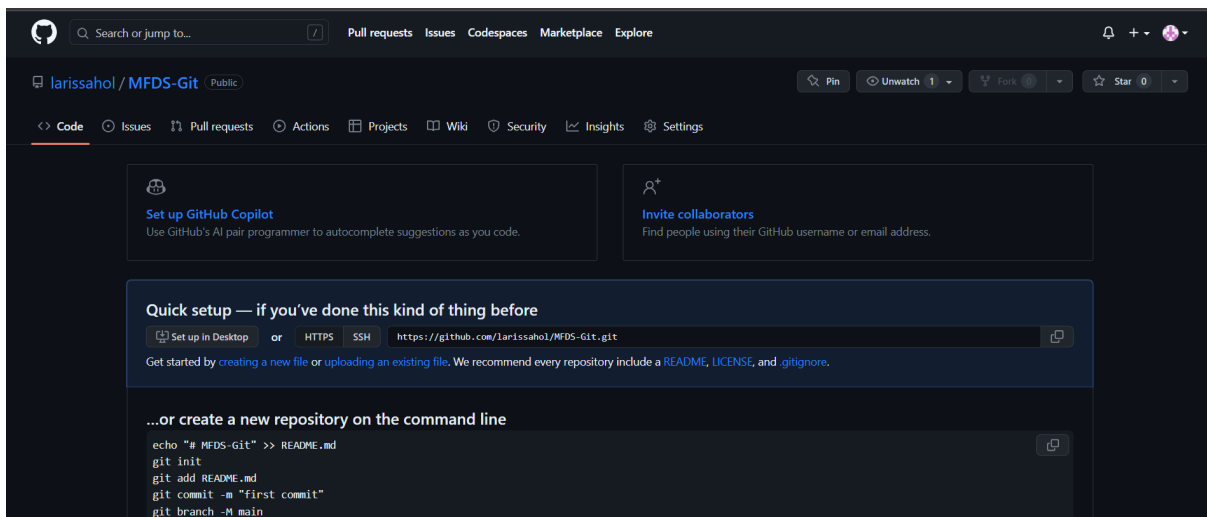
Search or jump to... /
Pull requests Issues Codespaces Marketplace Explore

larissahol / MFDS-Git Public

Pin Unwatch 1 Fork 0 Star 0

Code Issues Pull requests Actions Projects Wiki Security Insights Settings

Set up GitHub Copilot
Use GitHub's AI pair programmer to autocomplete suggestions as you code.

Invite collaborators
Find people using their GitHub username or email address.

Quick setup — if you've done this kind of thing before
Set up in Desktop or HTTPS SSH https://github.com/larissahol/MFDS-Git.git
Get started by creating a new file or uploading an existing file. We recommend every repository include a README, LICENSE, and .gitignore.

...or create a new repository on the command line
echo "# MFDS-Git" >> README.md
git init
git add README.md
git commit -m "first commit"
git branch -M main